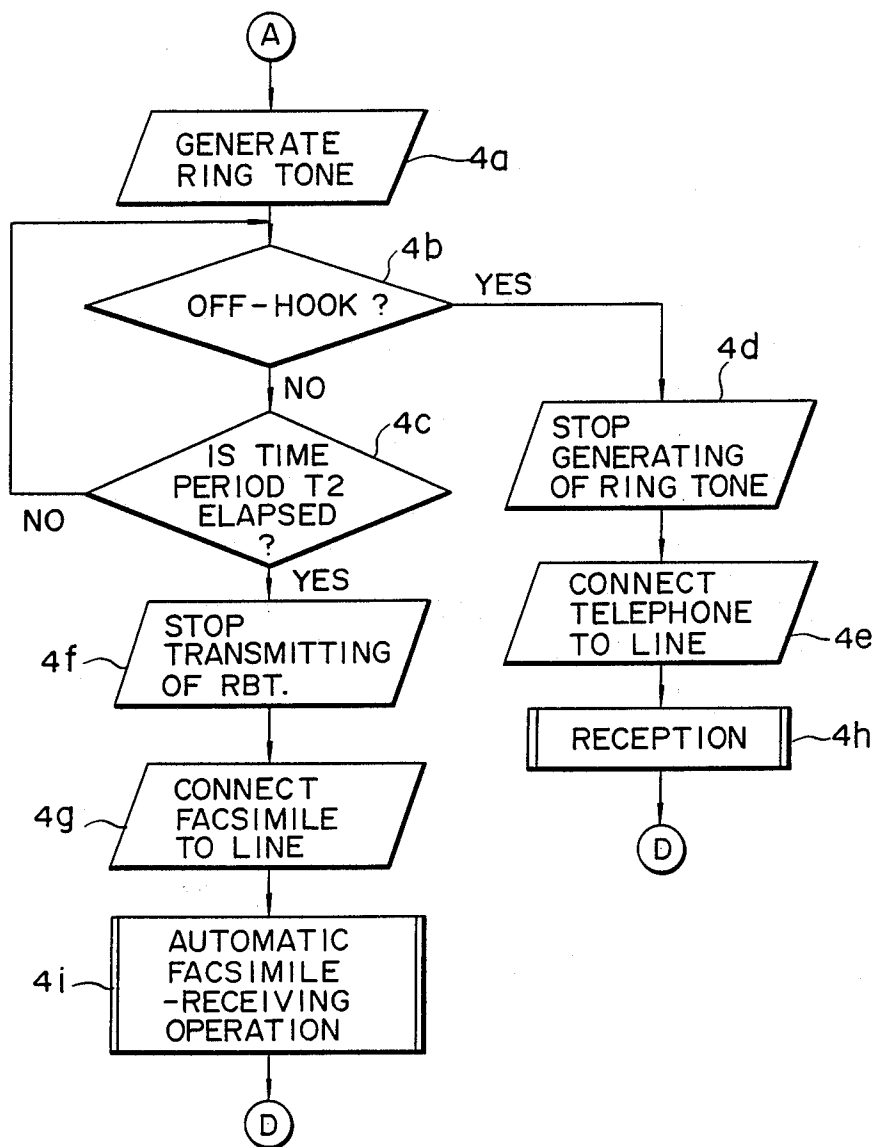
A

GENERATE RING TONE

4a

4b

OFF-HOOK ?

YES

NO

4c

IS TIME PERIOD T2 ELAPSED ?

NO

YES

4d

STOP GENERATING OF RING TONE

CONNECT TELEPHONE TO LINE

4e

RECEPTION

4h

D

4f

STOP TRANSMITTING OF RBT.

4g

CONNECT FACSIMILE TO LINE

4i

AUTOMATIC FACSIMILE -RECEIVING OPERATION

D